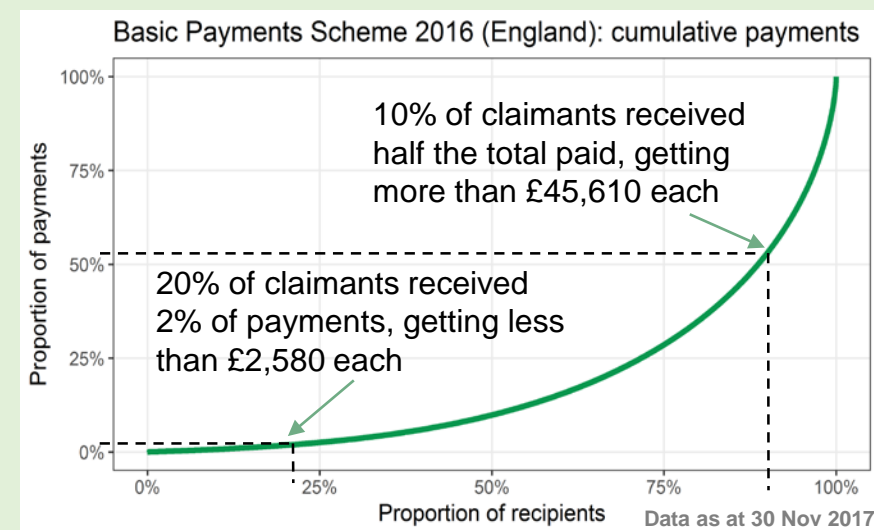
Basic Payments Scheme 2016 (England): cumulative payments

100%
75%
50%
25%
0%

Proportion of payments

10% of claimants received half the total paid, getting more than £45,610 each

20% of claimants received 2% of payments, getting less than £2,580 each

0%
25%
50%
75%
100%

Proportion of recipients

Data as at 30 Nov 2017